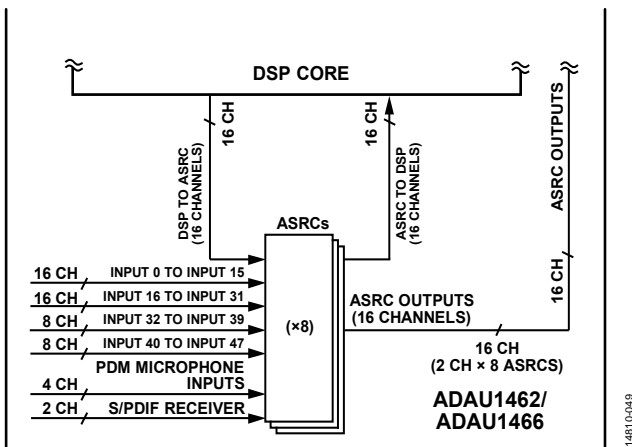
DSP CORE

16 CH

DSP TO ASRC (16 CHANNELS)

16 CH

ASRC TO DSP (16 CHANNELS)

ASRC OUTPUTS

16 CH

ASRCs

(×8)

16 CH INPUT 0 TO INPUT 15
16 CH INPUT 16 TO INPUT 31
8 CH INPUT 32 TO INPUT 39
8 CH INPUT 40 TO INPUT 47
4 CH PDM MICROPHONE INPUTS
2 CH S/PDIF RECEIVER

ASRC OUTPUTS (16 CHANNELS)

16 CH (2 CH × 8 ASRCS)

ADAU1462/ ADAU1466

14810-049